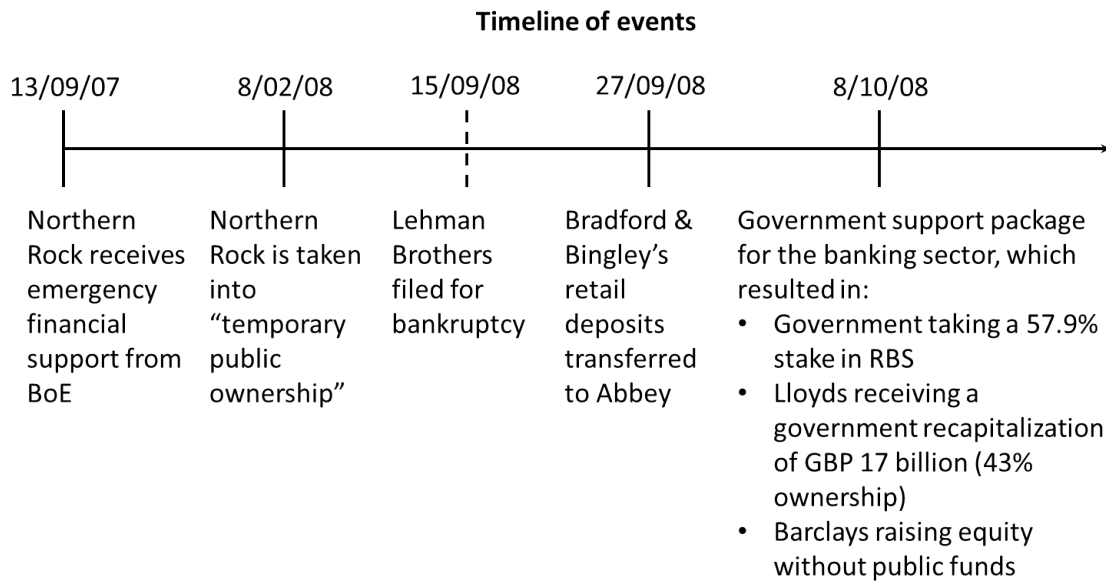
Timeline of events

13/09/07

8/02/08

15/09/08

27/09/08

8/10/08

Northern Rock receives emergency financial support from BoE

Northern Rock is taken into "temporary public ownership"

Lehman Brothers filed for bankruptcy

Bradford & Bingley's retail deposits transferred to Abbey

Government support package for the banking sector, which resulted in:
• Government taking a 57.9% stake in RBS
• Lloyds receiving a government recapitalization of GBP 17 billion (43% ownership)
• Barclays raising equity without public funds